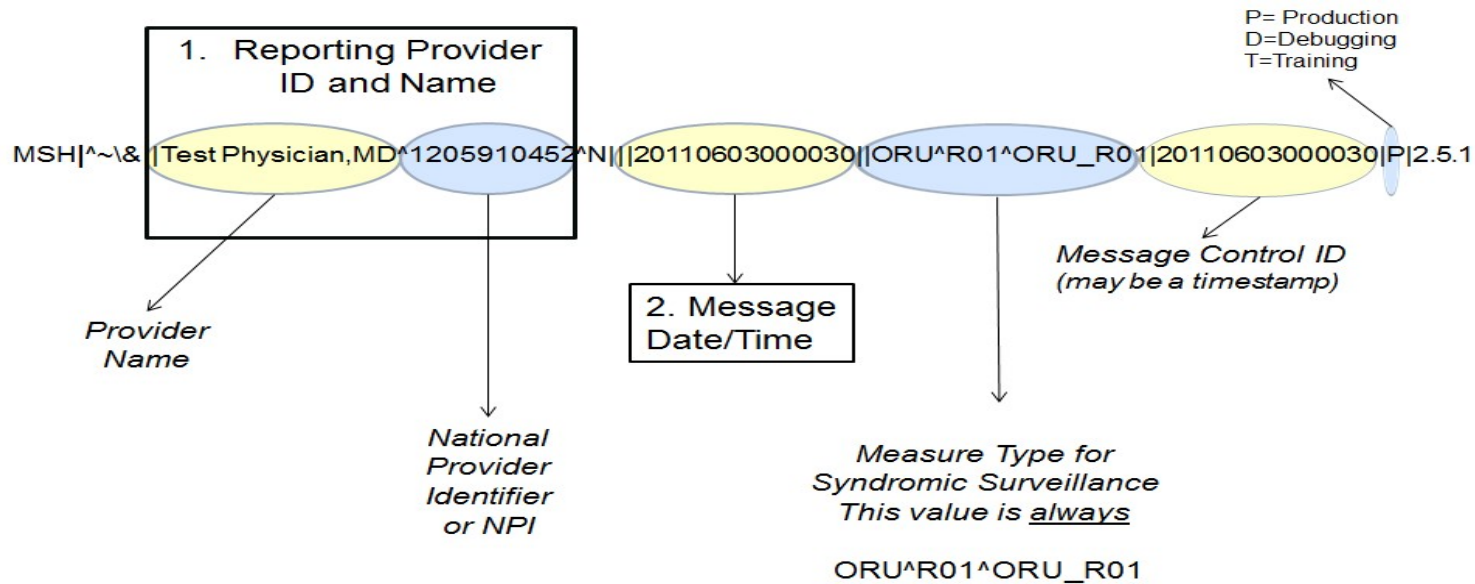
P= Production
D=Debugging
T=Training

1. Reporting Provider ID and Name

MSH|^~\& |Test Physician,MD^1205910452^N|||20110603000030||ORU^R01^ORU_R01|20110603000030|P|2.5.1

Provider Name

National Provider Identifier or NPI

2. Message Date/Time

Message Control ID (may be a timestamp)

Measure Type for Syndromic Surveillance This value is always

ORU^R01^ORU_R01